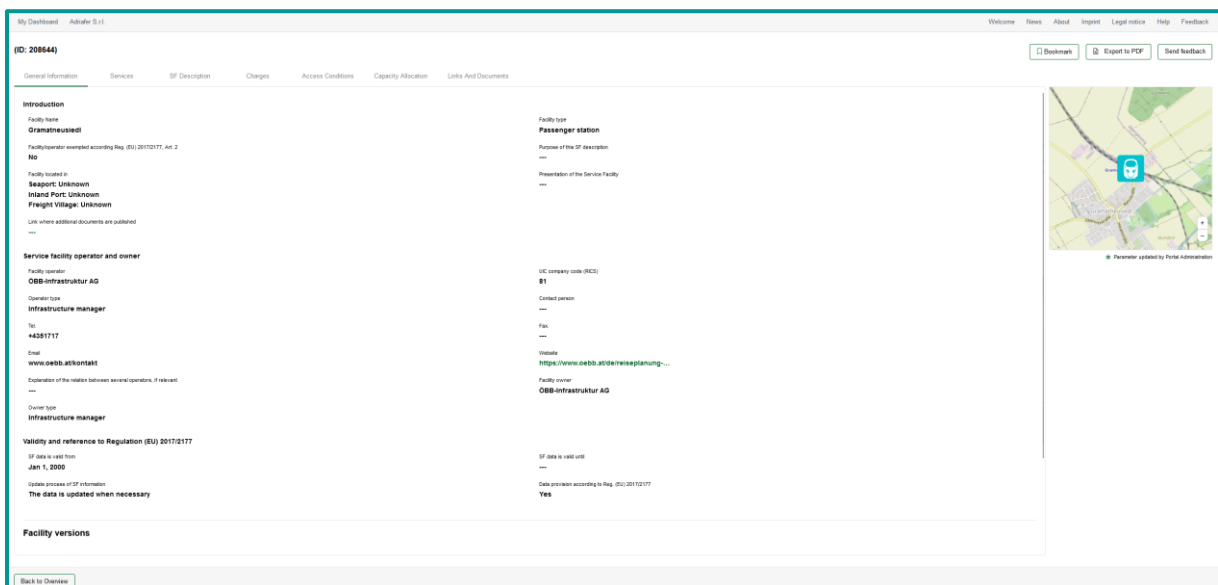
My Dashboard Adriafer S.r.l.

Welcome News About Imprint Legal notice Help Feedback

(ID: 208644)

Bookmark Export to PDF Send feedback

General Information Services SF Description Charges Access Conditions Capacity Allocation Links And Documents

Introduction

Facility Name
Gramatneusiedl

Facility type
Passenger station

Facility/operator exempted according Reg. (EU) 2017/2177, Art. 2
No

Purpose of the SF description
---

Facility located in
Seaport: Unknown
Inland Port: Unknown
Freight Village: Unknown

Presentation of the Service Facility
---

Link where additional documents are published
---

Service facility operator and owner

Facility operator
ÖBB-Infrastruktur AG

UIC company code (RICS)
81

Operator type
Infrastructure manager

Contact person
---

Tel.
+4351717

Fax
---

Email
www.oebb.at/kontakt

Website
https://www.oebb.at/de/reiseplanung-...

Explanation of the relation between several operators, if relevant
---

Facility owner
ÖBB-Infrastruktur AG

Owner type
Infrastructure manager

Validity and reference to Regulation (EU) 2017/2177

SF data is valid from
Jan 1, 2000

SF data is valid until
---

Update process of SF information
The data is updated when necessary

Data provision according to Reg. (EU) 2017/2177
Yes

Facility versions

Parameter updated by Portal Administration

Back to Overview